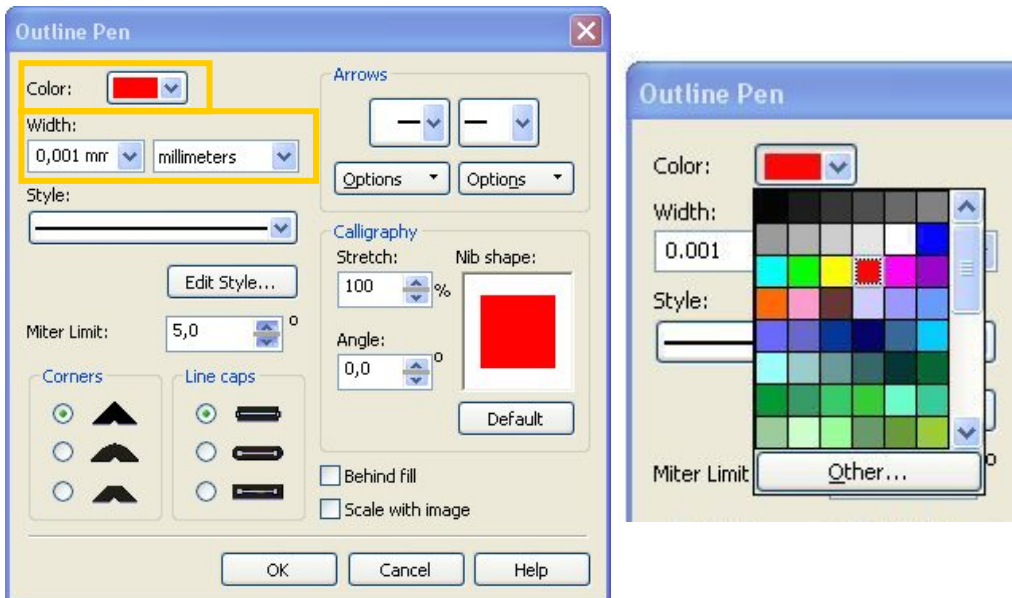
Outline Pen

Color:

Width:

0,001 mm

millimeters

Style:

Edit Style...

Miter Limit:

5,0

o

Corners

Line caps

Arrows

Options

Options

Calligraphy

Stretch:

100

%

Nib shape:

Angle:

0,0

o

Default

Behind fill

Scale with image

OK

Cancel

Help

Outline Pen

Color:

Width:

0.001

Style:

Miter Limit

Other...